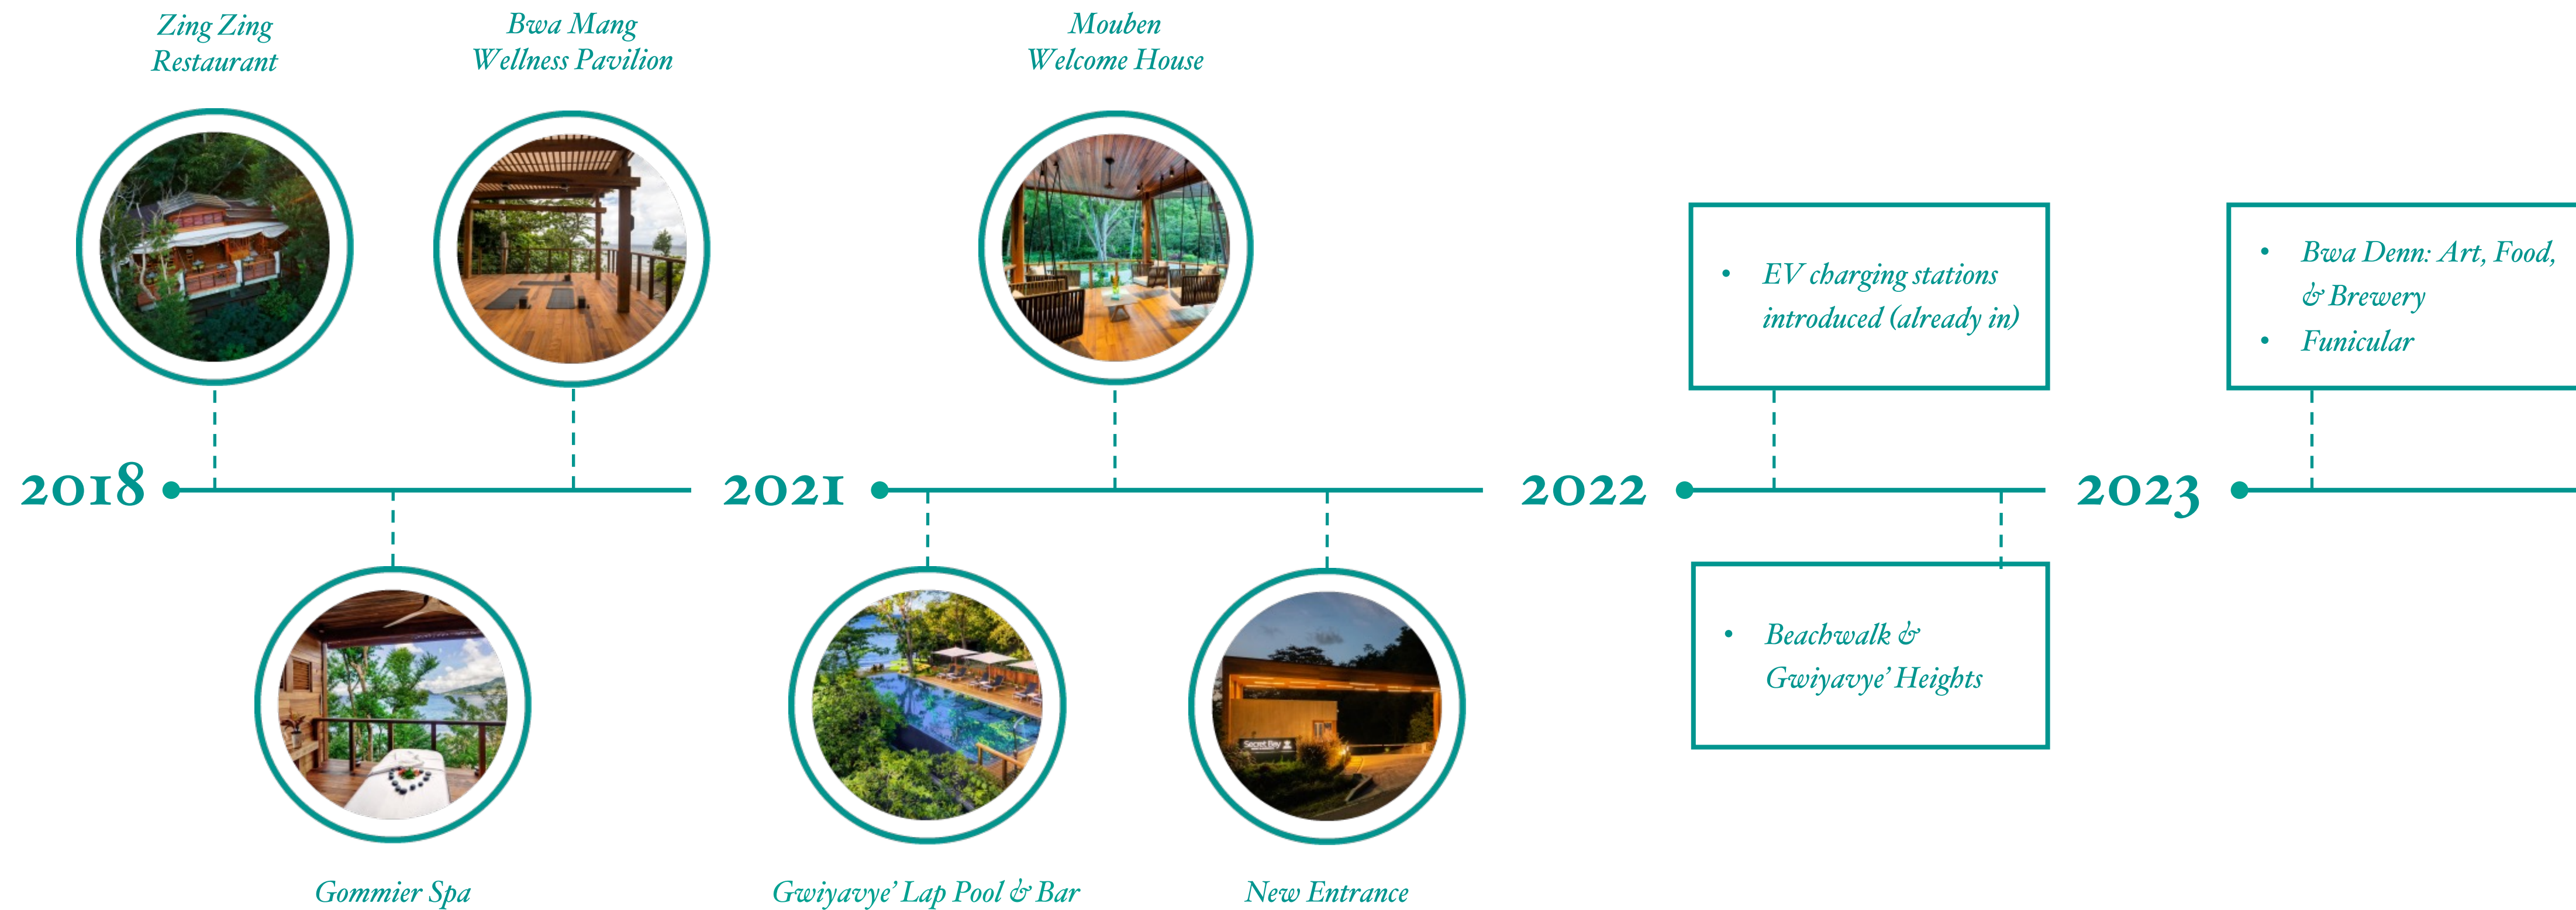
Zing Zing Restaurant

Bwa Mang Wellness Pavilion

Mouben Welcome House

- EV charging stations introduced (already in)

- Bwa Denn: Art, Food, & Brewery
- Funicular

2018

2021

2022

2023

- Beachwalk & Gwiyavye' Heights

Gommier Spa

Gwiyavye' Lap Pool & Bar

New Entrance

Secret Bay